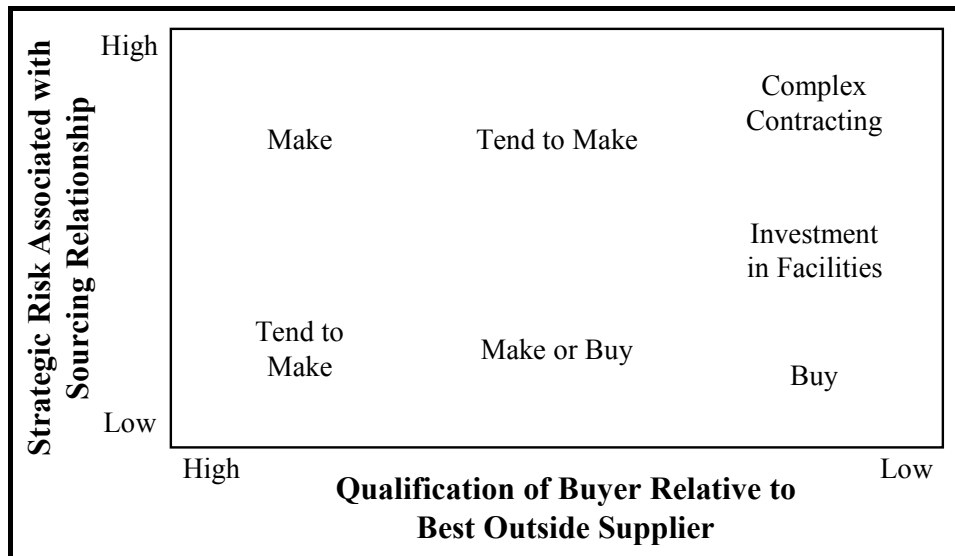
Strategic Risk Associated with Sourcing Relationship

High

Low

Make

Tend to Make

Complex Contracting

Investment in Facilities

Tend to Make

Make or Buy

Buy

High

Low

Qualification of Buyer Relative to Best Outside Supplier